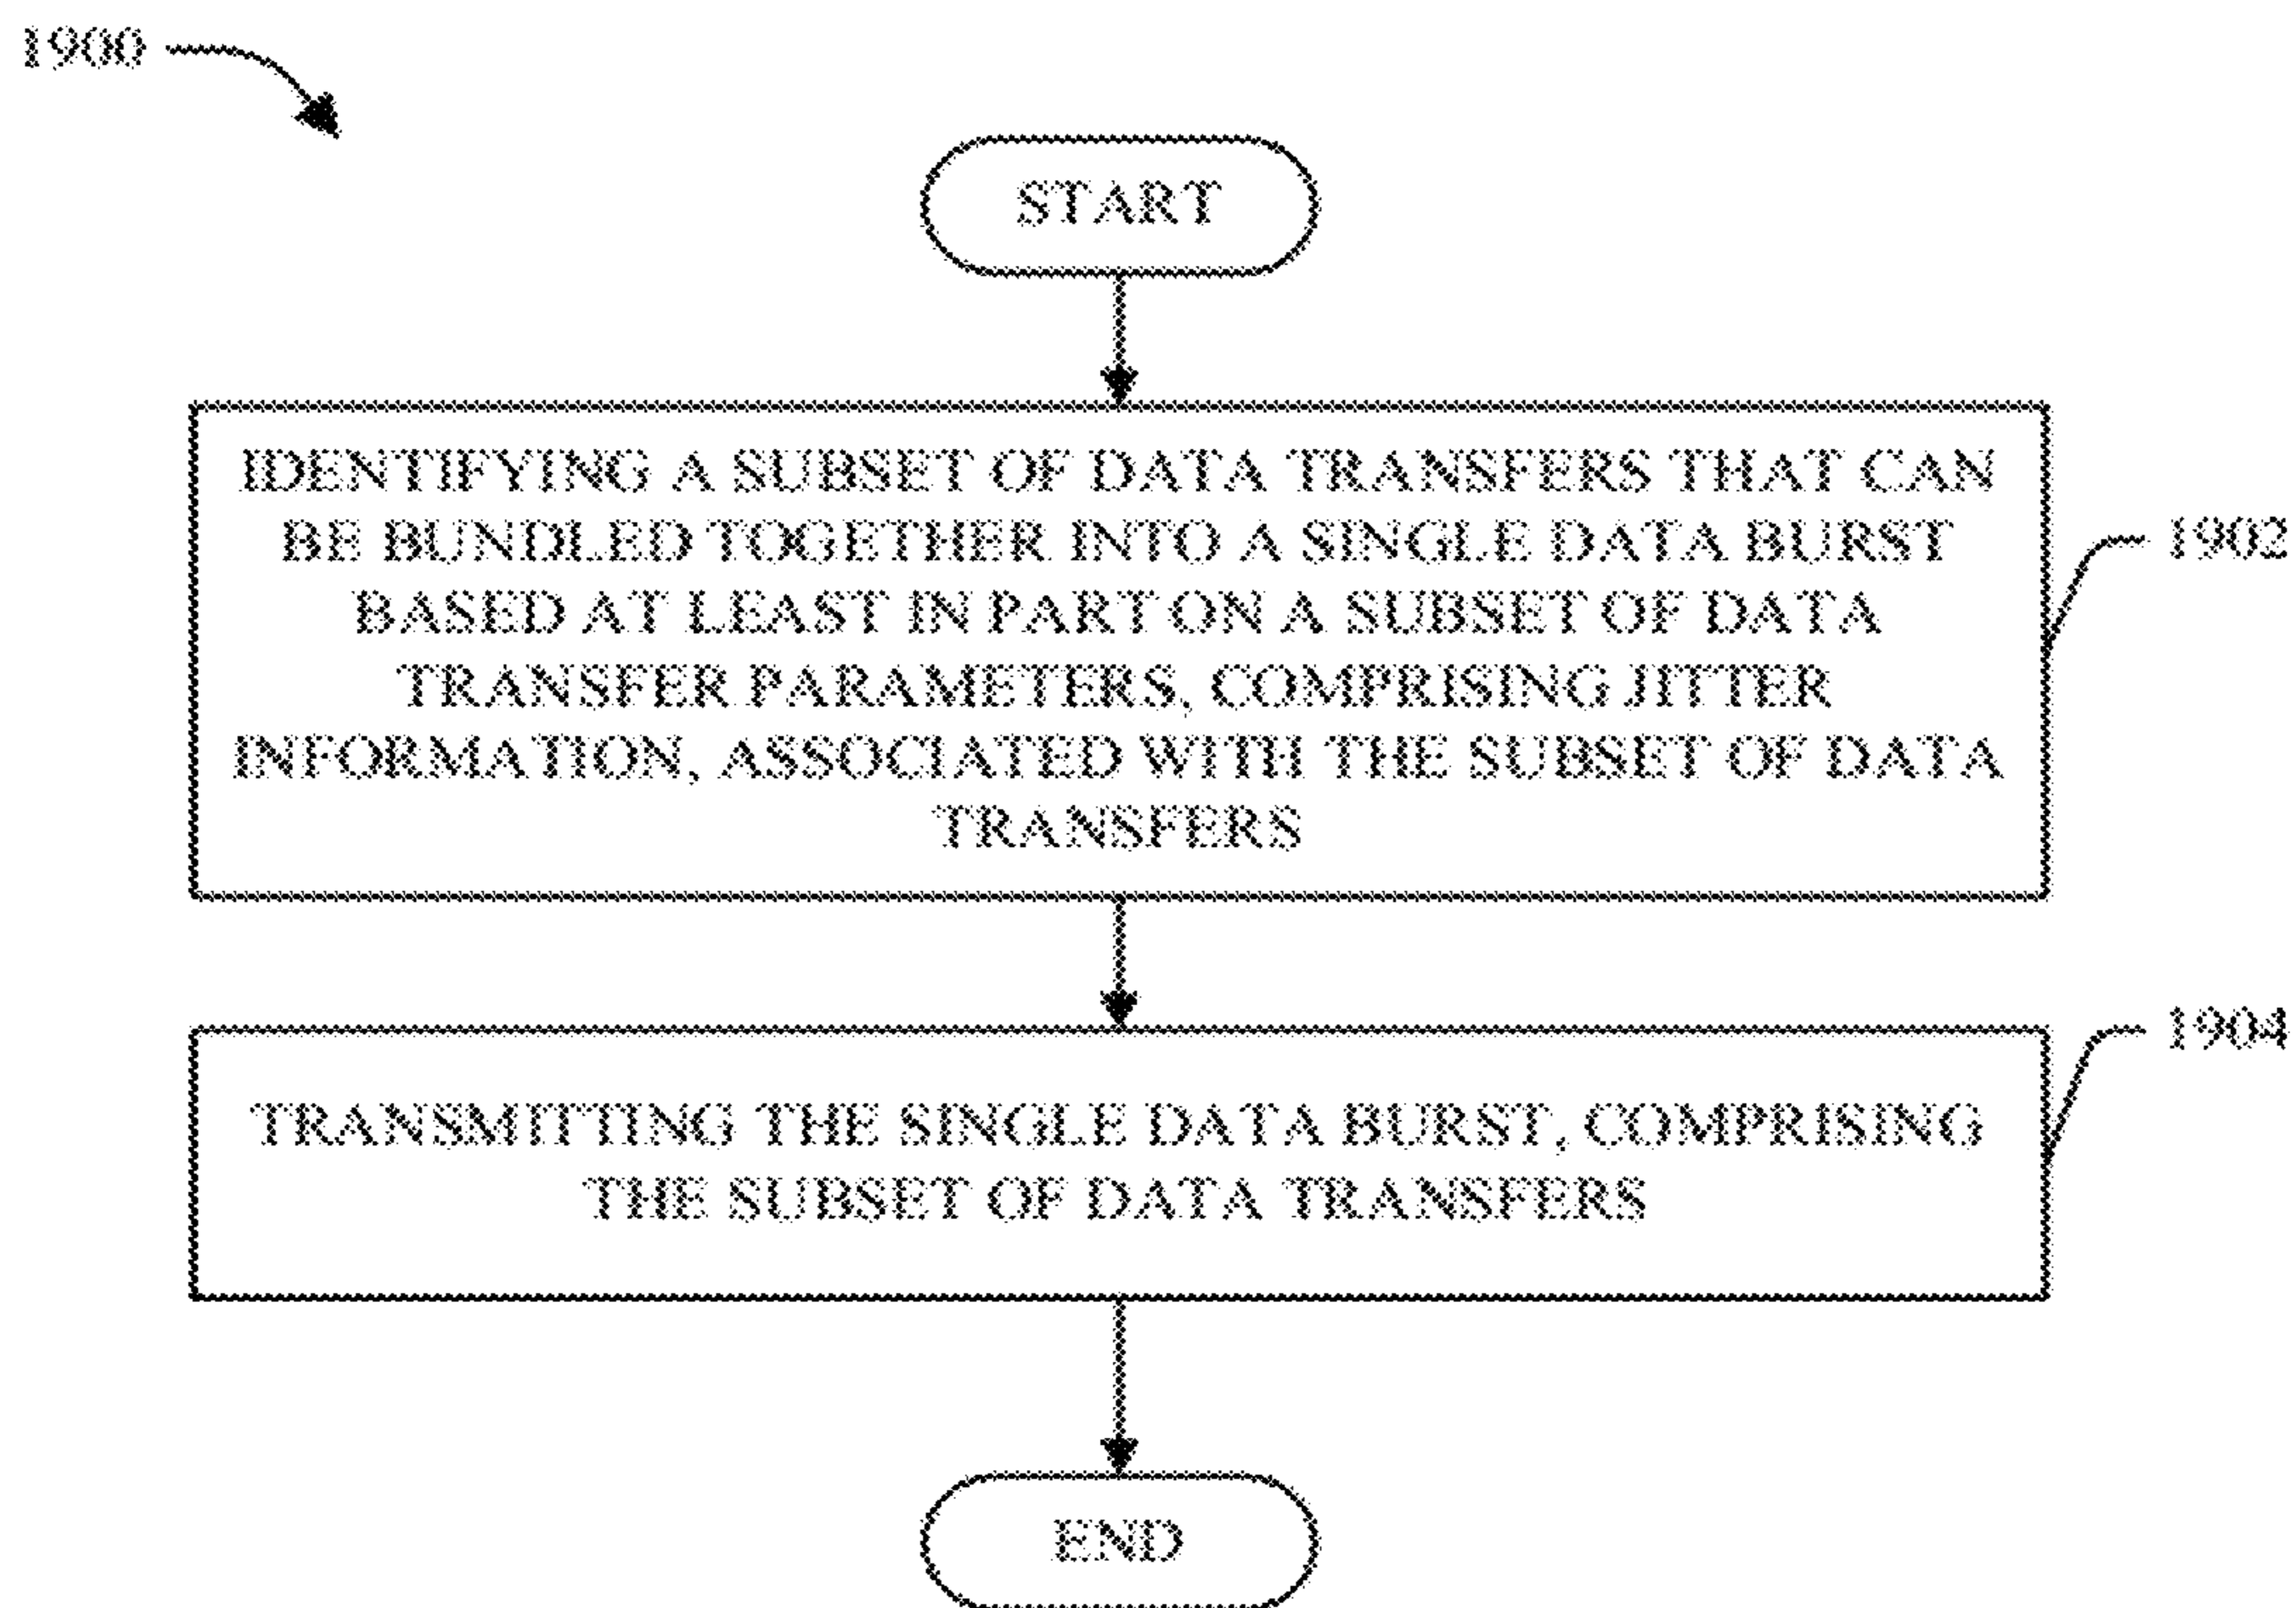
1900

START

IDENTIFYING A SUBSET OF DATA TRANSFERS THAT CAN BE BUNDLED TOGETHER INTO A SINGLE DATA BURST BASED AT LEAST IN PART ON A SUBSET OF DATA TRANSFER PARAMETERS, COMPRISING JITTER INFORMATION, ASSOCIATED WITH THE SUBSET OF DATA TRANSFERS

1902

1904

TRANSMITTING THE SINGLE DATA BURST, COMPRISING THE SUBSET OF DATA TRANSFERS

END